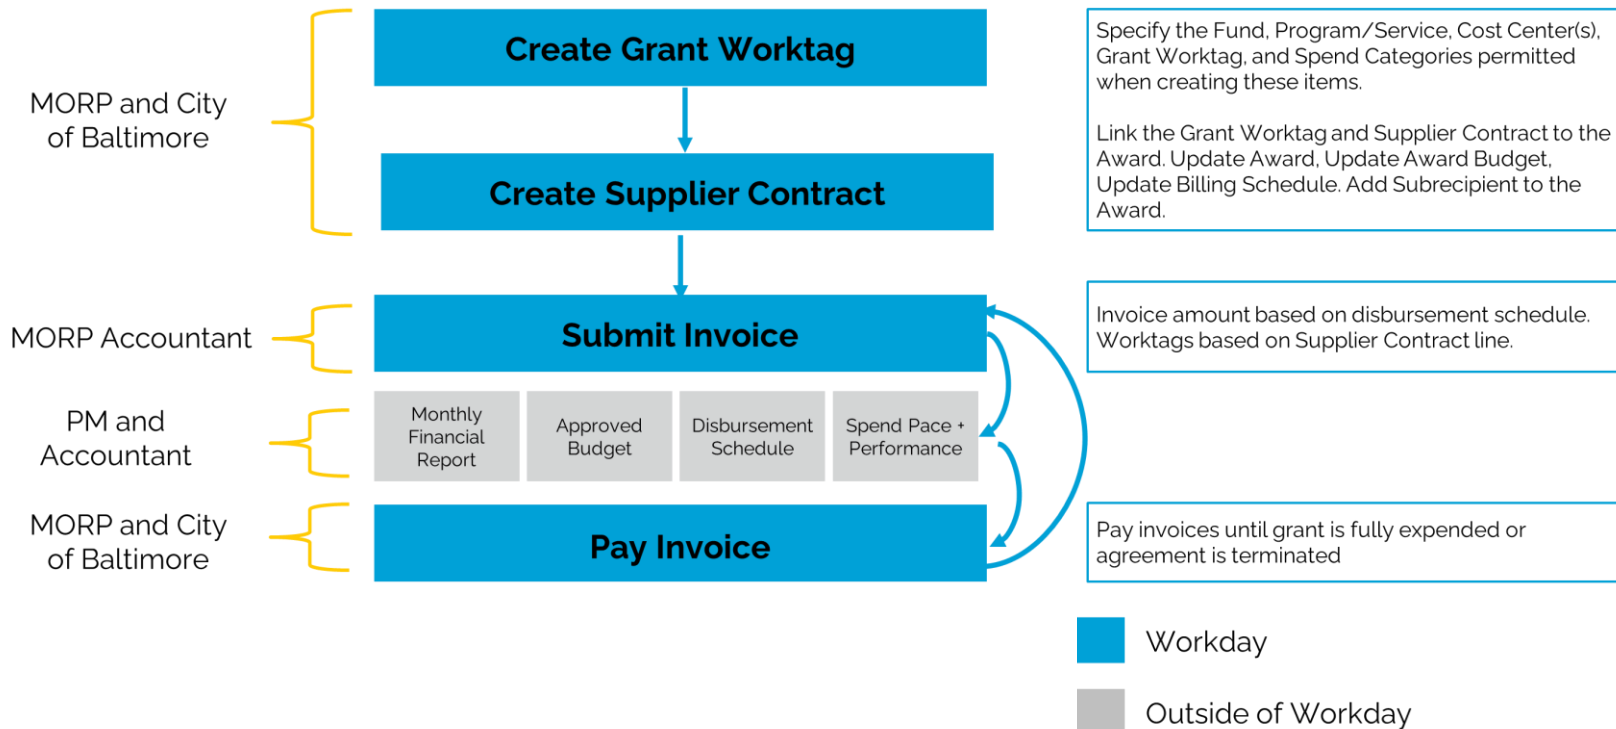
MORP and City of Baltimore

Create Grant Worktag

Create Supplier Contract

Specify the Fund, Program/Service, Cost Center(s), Grant Worktag, and Spend Categories permitted when creating these items.

Link the Grant Worktag and Supplier Contract to the Award. Update Award, Update Award Budget, Update Billing Schedule. Add Subrecipient to the Award.

MORP Accountant

Submit Invoice

Invoice amount based on disbursement schedule. Worktags based on Supplier Contract line.

PM and Accountant

Monthly Financial Report

Approved Budget

Disbursement Schedule

Spend Pace + Performance

MORP and City of Baltimore

Pay Invoice

Pay invoices until grant is fully expended or agreement is terminated

Workday

Outside of Workday